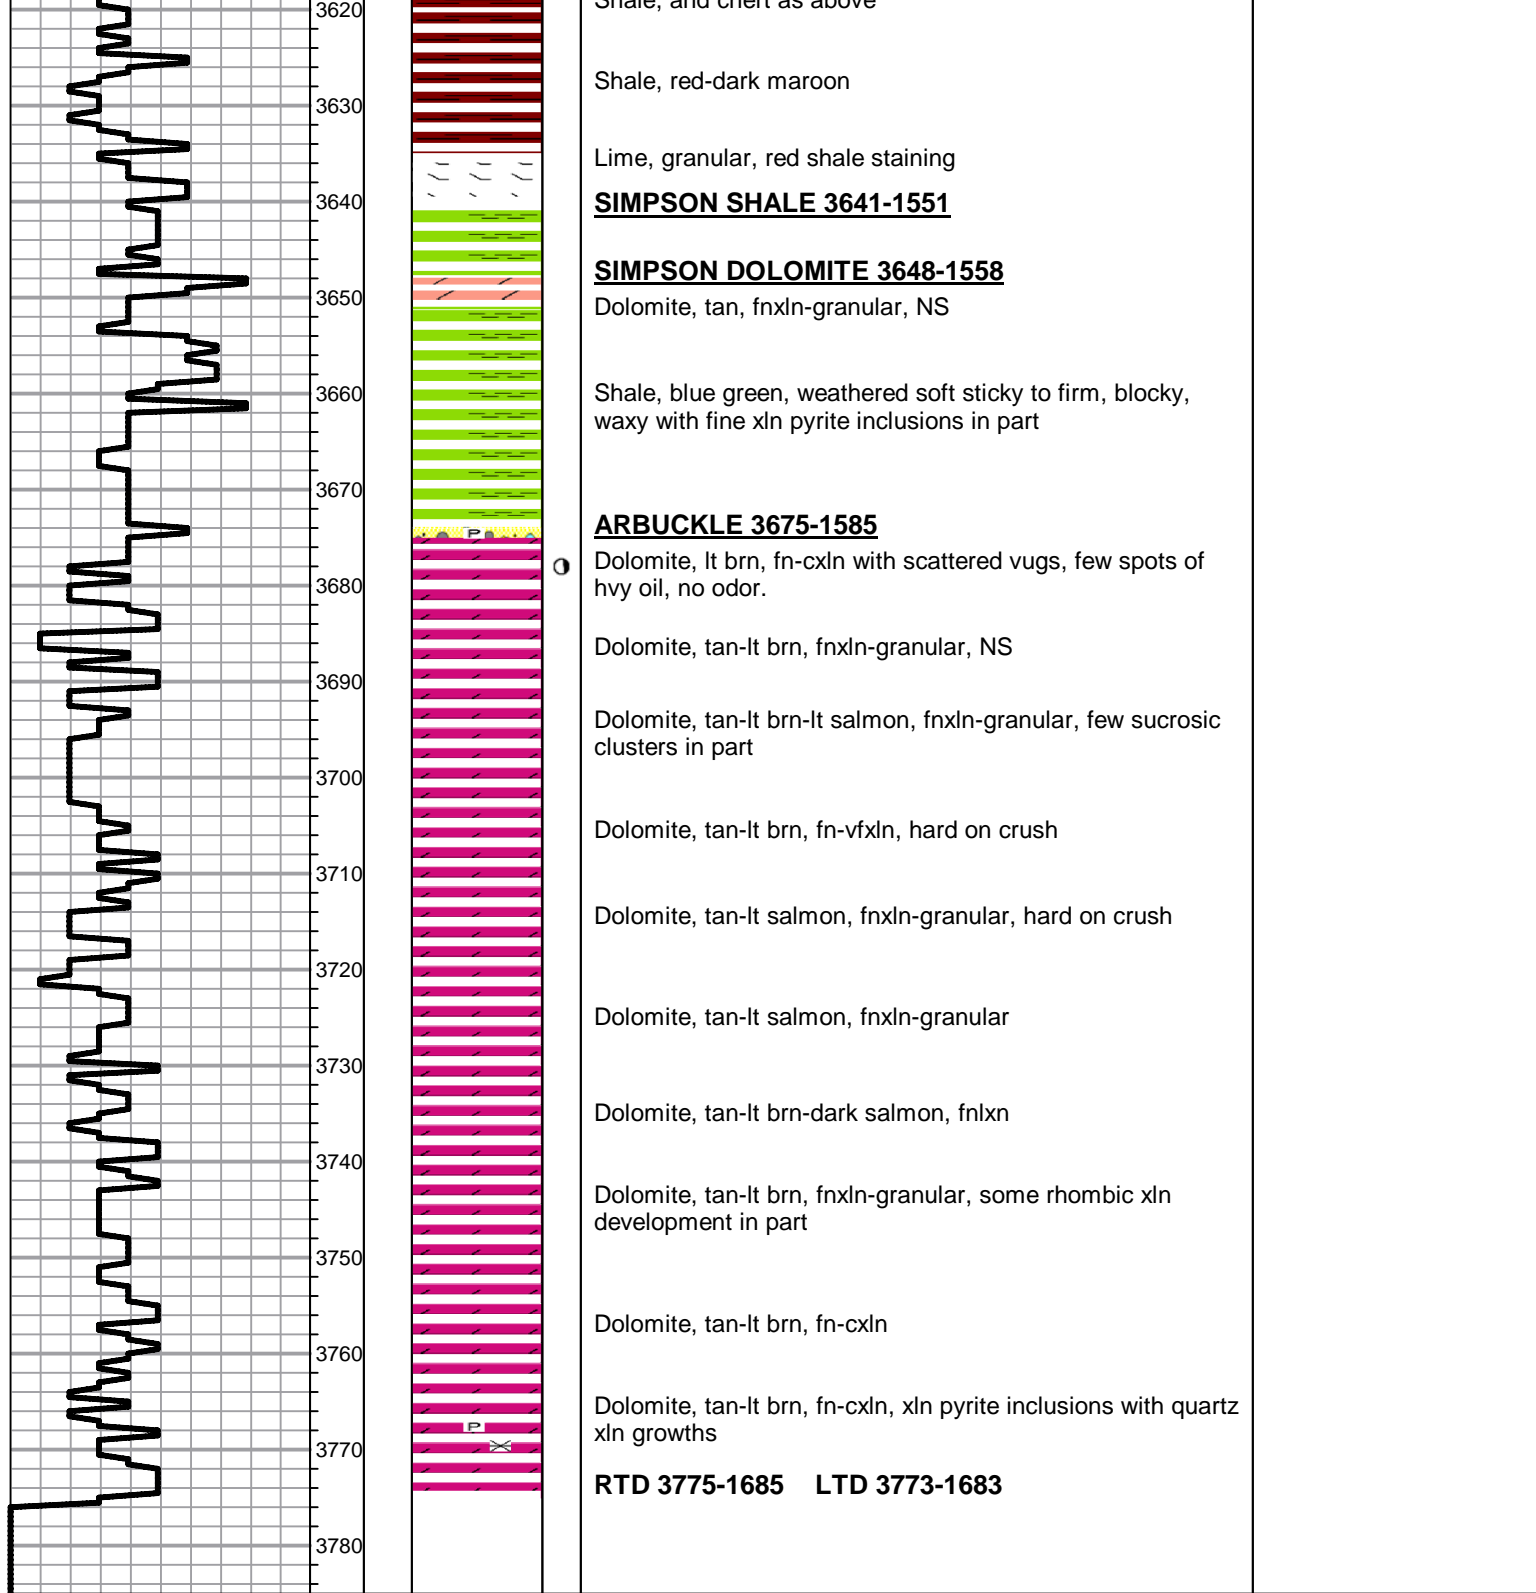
3620
3630
3640
3650
3660
3670
3680
3690
3700
3710
3720
3730
3740
3750
3760
3770
3780

P
P

Shale, and chert as above

Shale, red-dark maroon

Lime, granular, red shale staining

SIMPSON SHALE 3641-1551

SIMPSON DOLOMITE 3648-1558
Dolomite, tan, fnxln-granular, NS

Shale, blue green, weathered soft sticky to firm, blocky, waxy with fine xln pyrite inclusions in part

ARBUCKLE 3675-1585
Dolomite, lt brn, fn-cxln with scattered vugs, few spots of hvy oil, no odor.

Dolomite, tan-lt brn, fnxln-granular, NS

Dolomite, tan-lt brn-lt salmon, fnxln-granular, few sucrosic clusters in part

Dolomite, tan-lt brn, fn-vfxln, hard on crush

Dolomite, tan-lt salmon, fnxln-granular, hard on crush

Dolomite, tan-lt salmon, fnxln-granular

Dolomite, tan-lt brn-dark salmon, fnlxn

Dolomite, tan-lt brn, fnxln-granular, some rhombic xln development in part

Dolomite, tan-lt brn, fn-cxln

Dolomite, tan-lt brn, fn-cxln, xln pyrite inclusions with quartz xln growths

RTD 3775-1685 LTD 3773-1683